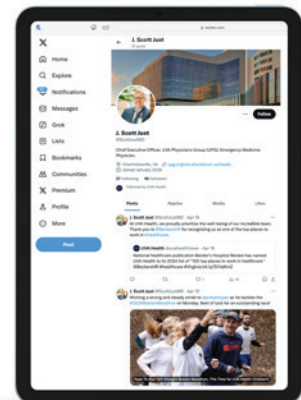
X

Home

Explore

Notifications

Messages

Grok

Lists

Bookmarks

Communities

Premium

Profile

More

Post

J. Scott Just

Follow

J. Scott Just

Chief Executive Officer, UVA Physicians Group (UPG); Emergency Medicine Physician

Charlottesville, VA

Posts

Replies

Media

Likes

J. Scott Just

UVA Health

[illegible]